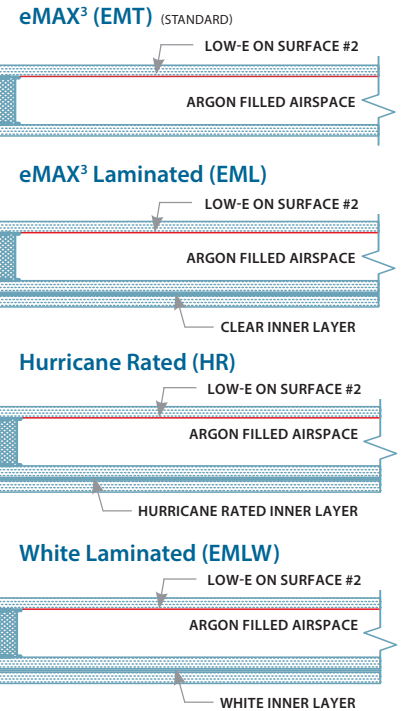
eMAX$^3$ (EMT) (STANDARD)

LOW-E ON SURFACE #2

ARGON FILLED AIRSPACE

eMAX$^3$ Laminated (EML)

LOW-E ON SURFACE #2

ARGON FILLED AIRSPACE

CLEAR INNER LAYER

Hurricane Rated (HR)

LOW-E ON SURFACE #2

ARGON FILLED AIRSPACE

HURRICANE RATED INNER LAYER

White Laminated (EMLW)

LOW-E ON SURFACE #2

ARGON FILLED AIRSPACE

WHITE INNER LAYER